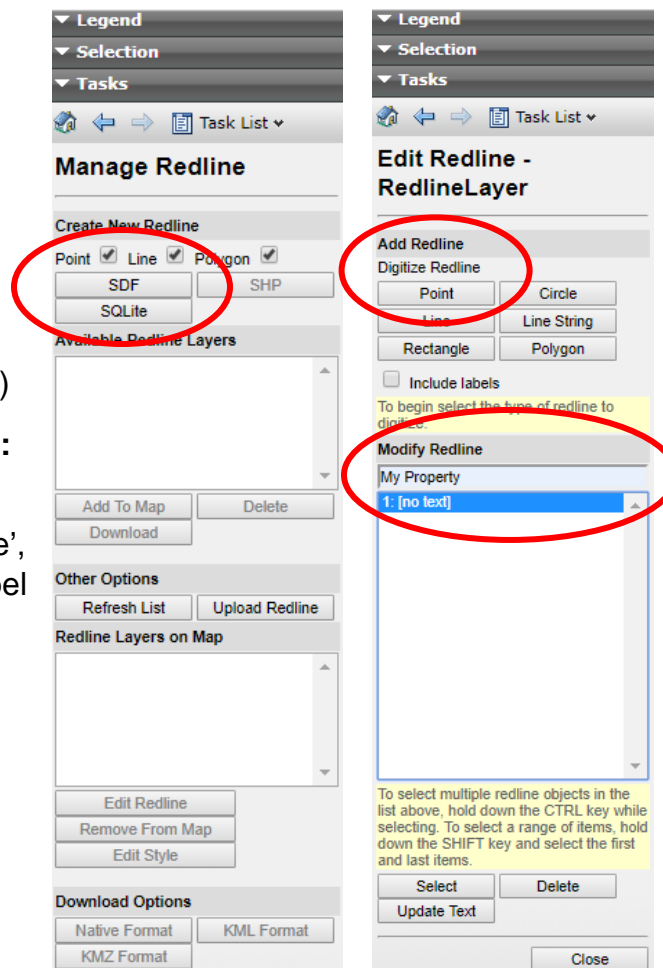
)

:

e',

el

▼ Legend

▼ Selection

▼ Tasks

Task List ⌄

Manage Redline

Create New Redline

Point Line Polygon

SDF SHP

SQLite

Available Redline Layers

Add To Map Delete

Download

Other Options

Refresh List Upload Redline

Redline Layers on Map

Edit Redline

Remove From Map

Edit Style

Download Options

Native Format KML Format

KMZ Format

▼ Legend

▼ Selection

▼ Tasks

Task List ⌄

Edit Redline - RedlineLayer

Add Redline

Digitize Redline

Point Circle

Line Line String

Rectangle Polygon

Include labels

To begin select the type of redline to digitize.

Modify Redline

My Property

1: [no text]

To select multiple redline objects in the list above, hold down the CTRL key while selecting. To select a range of items, hold down the SHIFT key and select the first and last items.

Select Delete

Update Text

Close